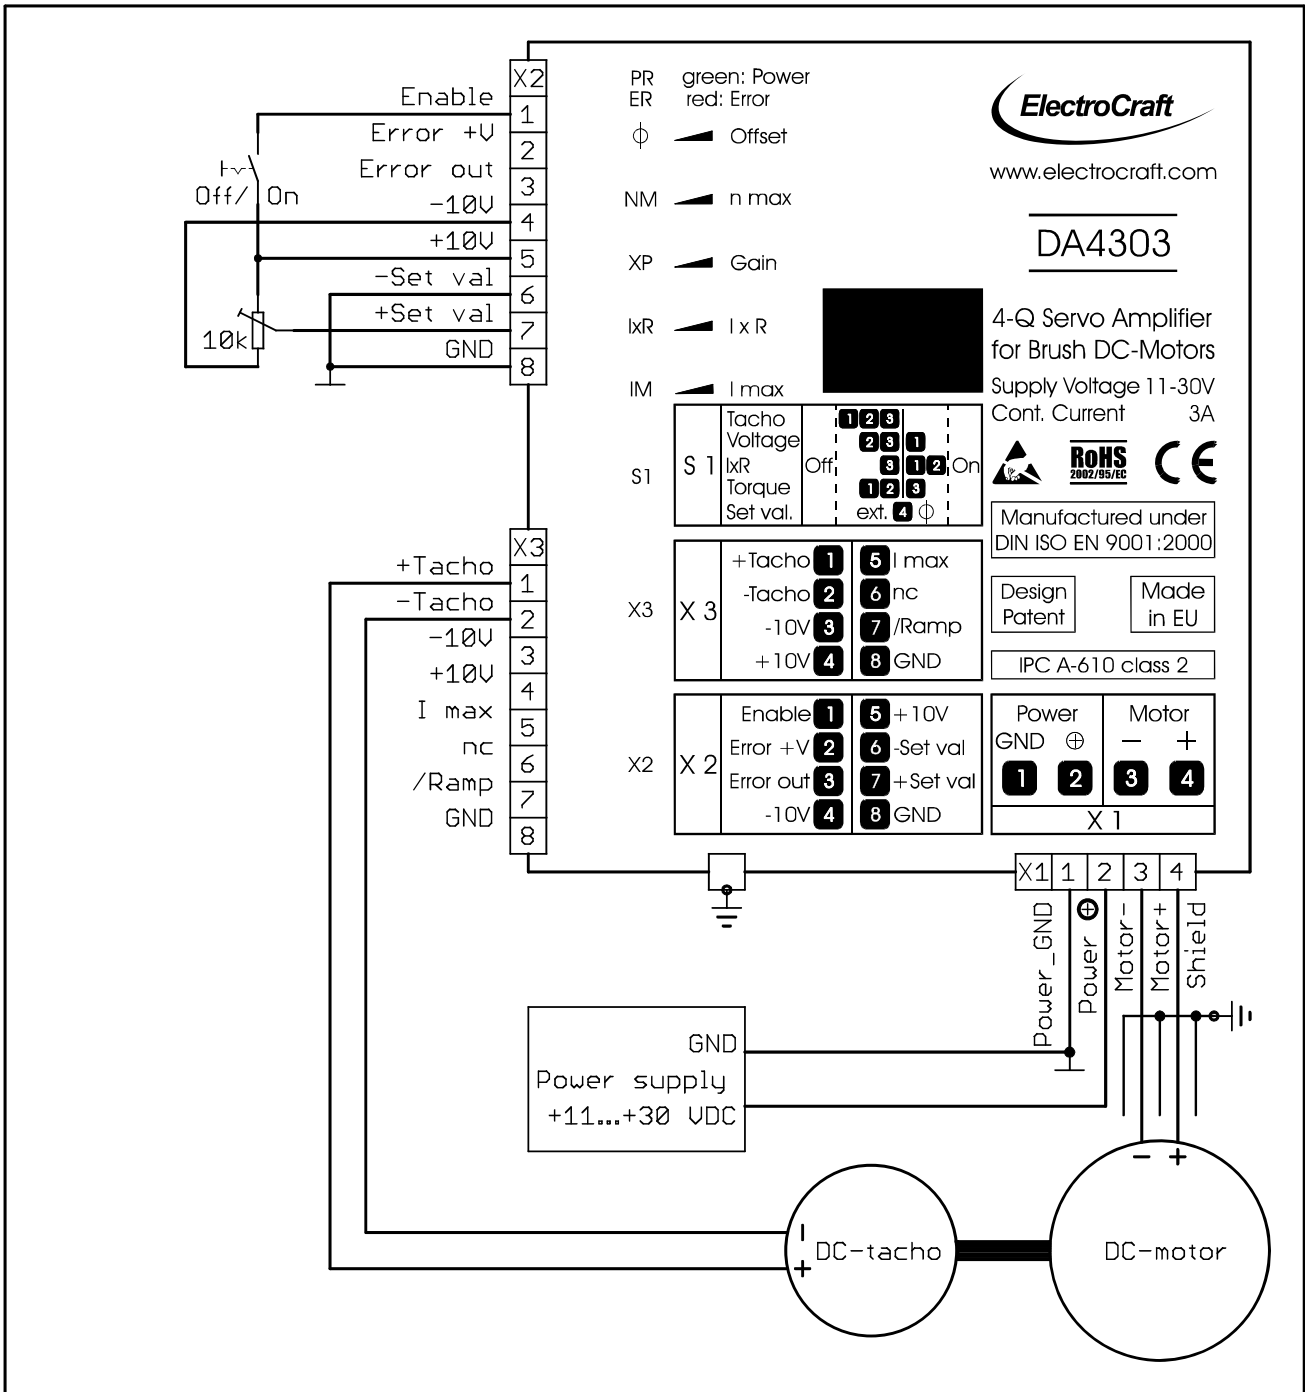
X2
Enable 1
Error +V 2
Error out 3
-10V 4
+10V 5
-Set val 6
+Set val 7
GND 8

Off/ On
10k

PR green: Power
ER red: Error
ϕ Offset
NM n max
XP Gain
IxR I x R
IM I max

ElectroCraft
www.electrocraft.com
DA4303
4-Q Servo Amplifier for Brush DC-Motors
Supply Voltage 11-30V
Cont. Current 3A

S1
S 1
Tacho Voltage
IxR
Torque
Set val.
Off
1 2 3
2 3 1
3 1 2
1 2 3
ext. 4 ϕ
On

RoHS 2002/95/EC
CE

Manufactured under DIN ISO EN 9001:2000

X3
X 3
+Tacho 1
-Tacho 2
-10V 3
+10V 4
5 I max
6 nc
7 /Ramp
8 GND

Design Patent
Made in EU
IPC A-610 class 2

X2
X 2
Enable 1
Error +V 2
Error out 3
-10V 4
5 +10V
6 -Set val
7 +Set val
8 GND

Power
GND ⊕
1 2
Motor
− +
3 4
X 1

X3
+Tacho 1
-Tacho 2
-10V 3
+10V 4
I max 5
nc 6
/Ramp 7
GND 8

X1 1 2 3 4
Power_GND
Power ⊕
Motor-
Motor+
Shield

GND
Power supply
+11...+30 VDC

DC-tacho
DC-motor
− +